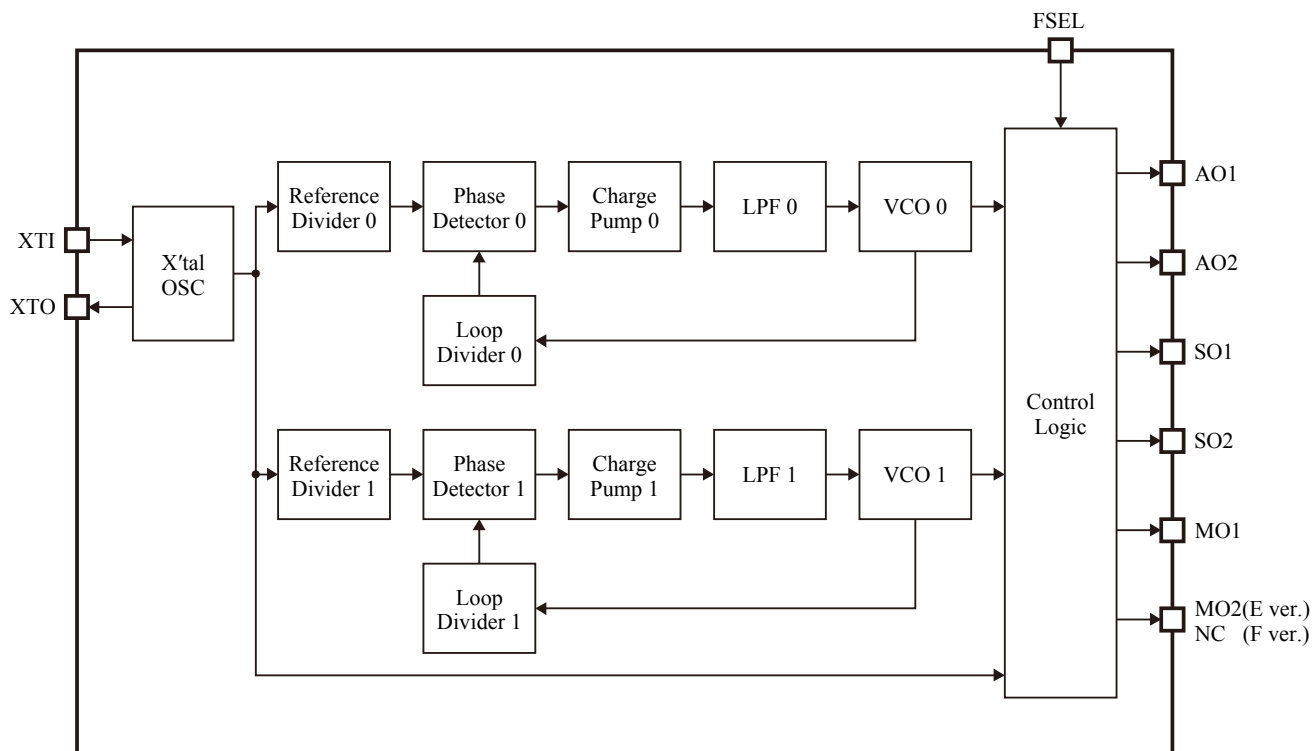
FSEL

XTI

XTO

X′tal OSC

Reference Divider 0

Phase Detector 0

Charge Pump 0

LPF 0

VCO 0

Loop Divider 0

Reference Divider 1

Phase Detector 1

Charge Pump 1

LPF 1

VCO 1

Loop Divider 1

Control Logic

AO1

AO2

SO1

SO2

MO1

MO2(E ver.)
NC (F ver.)